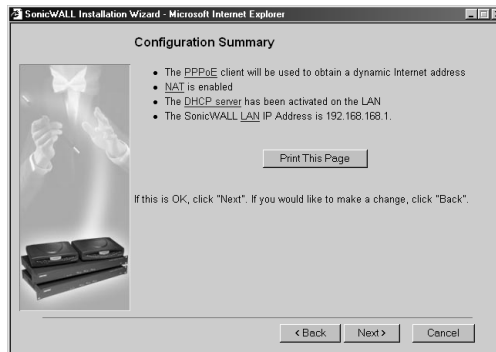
SonicWALL Installation Wizard - Microsoft Internet Explorer

Configuration Summary

- The PPPoE client will be used to obtain a dynamic Internet address
- NAT is enabled
- The DHCP server has been activated on the LAN
- The SonicWALL LAN IP Address is 192.168.168.1.

Print This Page

If this is OK, click "Next". If you would like to make a change, click "Back".

< Back Next > Cancel